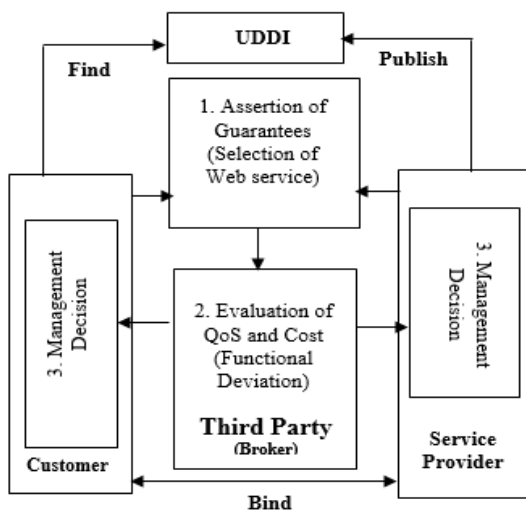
UDDI

Find

Publish

1. Assertion of Guarantees (Selection of Web service)

3. Management Decision

2. Evaluation of QoS and Cost (Functional Deviation)

3. Management Decision

Third Party (Broker)

Customer

Service Provider

Bind